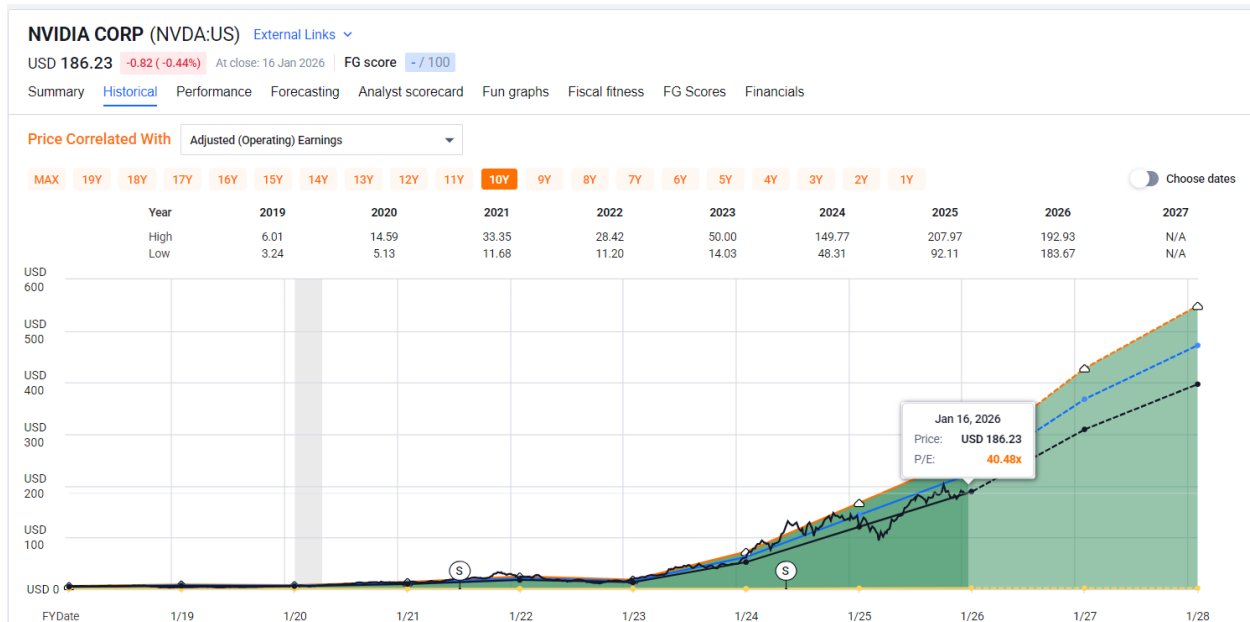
NVIDIA CORP (NVDA:US) External Links

USD 186.23 -0.82 ( -0.44%) At close: 16 Jan 2026 FG score - / 100

Summary Historical Performance Forecasting Analyst scorecard Fun graphs Fiscal fitness FG Scores Financials

Price Correlated With Adjusted (Operating) Earnings

MAX 19Y 18Y 17Y 16Y 15Y 14Y 13Y 12Y 11Y 10Y 9Y 8Y 7Y 6Y 5Y 4Y 3Y 2Y 1Y

Choose dates

| Year | 2019 | 2020 | 2021 | 2022 | 2023 | 2024 | 2025 | 2026 | 2027 |
|---|---|---|---|---|---|---|---|---|---|
| High | 6.01 | 14.59 | 33.35 | 28.42 | 50.00 | 149.77 | 207.97 | 192.93 | N/A |
| Low | 3.24 | 5.13 | 11.68 | 11.20 | 14.03 | 48.31 | 92.11 | 183.67 | N/A |

USD 600
USD 500
USD 400
USD 300
USD 200
USD 100
USD 0

Jan 16, 2026
Price: USD 186.23
P/E: 40.48x

S
S

FYDate 1/19 1/20 1/21 1/22 1/23 1/24 1/25 1/26 1/27 1/28